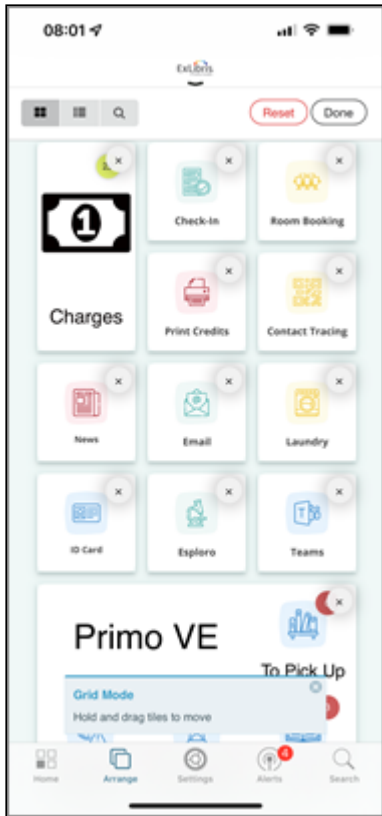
08:01

ExLibris

Reset
Done

1

Charges

Check-In

Room Booking

Print Credits

Contact Tracing

News

Email

Laundry

ID Card

Esploro

Teams

Primo VE

To Pick Up

Grid Mode
Hold and drag tiles to move

Home
Arrange
Settings
4
Alerts
Search